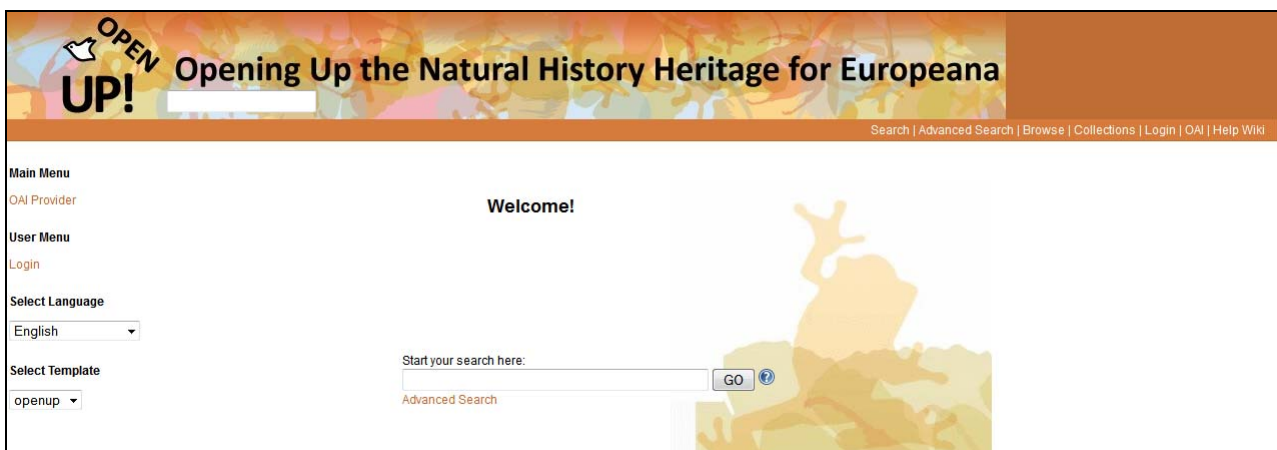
OPEN UP! Opening Up the Natural History Heritage for Europeana

Search | Advanced Search | Browse | Collections | Login | OAI | Help Wiki

Main Menu

OAI Provider

User Menu

Login

Select Language

English

Select Template

openup

Welcome!

Start your search here:

GO

Advanced Search